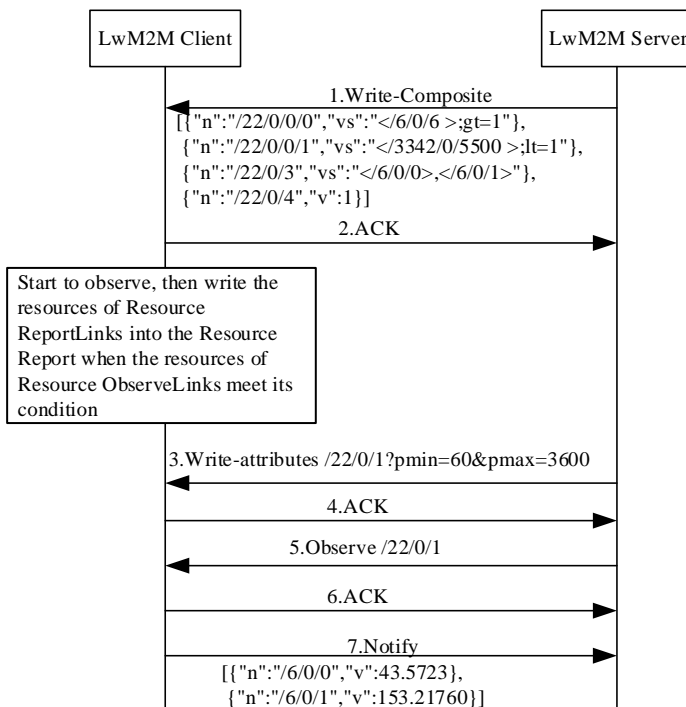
LwM2M Client

LwM2M Server

1.Write-Composite

[{"n":"/22/0/0/0","vs":"</6/0/6 >;gt=1"}, {"n":"/22/0/0/1","vs":"</3342/0/5500 >;lt=1"}, {"n":"/22/0/3","vs":"</6/0/0>,</6/0/1>"}, {"n":"/22/0/4","v":1}]

2.ACK

Start to observe, then write the resources of Resource ReportLinks into the Resource Report when the resources of Resource ObserveLinks meet its condition

3.Write-attributes /22/0/1?pmin=60&pmax=3600

4.ACK

5.Observe /22/0/1

6.ACK

7.Notify

[{"n":"/6/0/0","v":43.5723}, {"n":"/6/0/1","v":153.21760}]